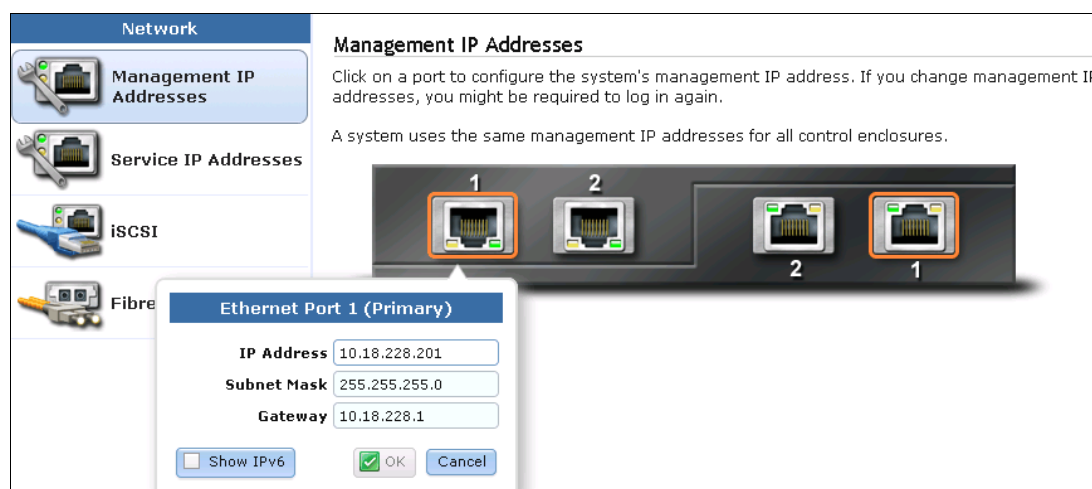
Network

Management IP Addresses

Service IP Addresses

iSCSI

Fibre

Management IP Addresses

Click on a port to configure the system's management IP address. If you change management I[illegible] addresses, you might be required to log in again.

A system uses the same management IP addresses for all control enclosures.

1 2 2 1

Ethernet Port 1 (Primary)

IP Address 10.18.228.201

Subnet Mask 255.255.255.0

Gateway 10.18.228.1

Show IPv6 OK Cancel